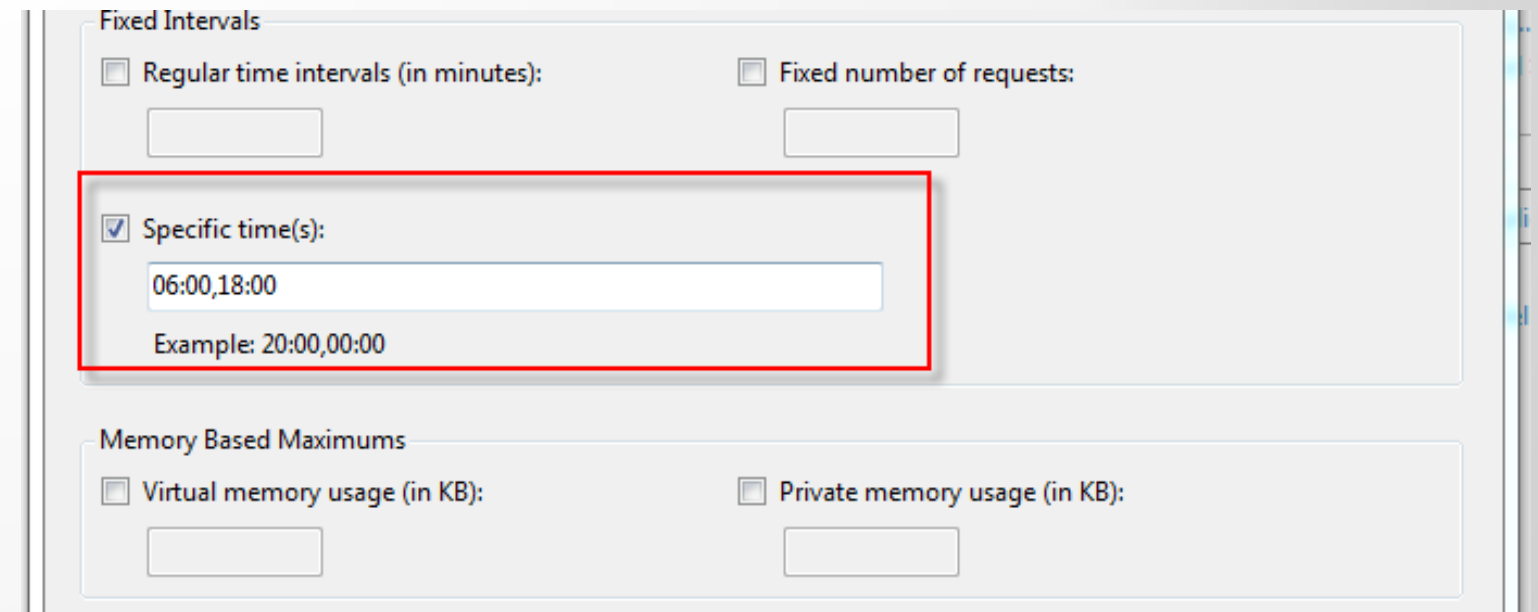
Fixed Intervals

Regular time intervals (in minutes):

Fixed number of requests:

Specific time(s):

06:00,18:00

Example: 20:00,00:00

Memory Based Maximums

Virtual memory usage (in KB):

Private memory usage (in KB):